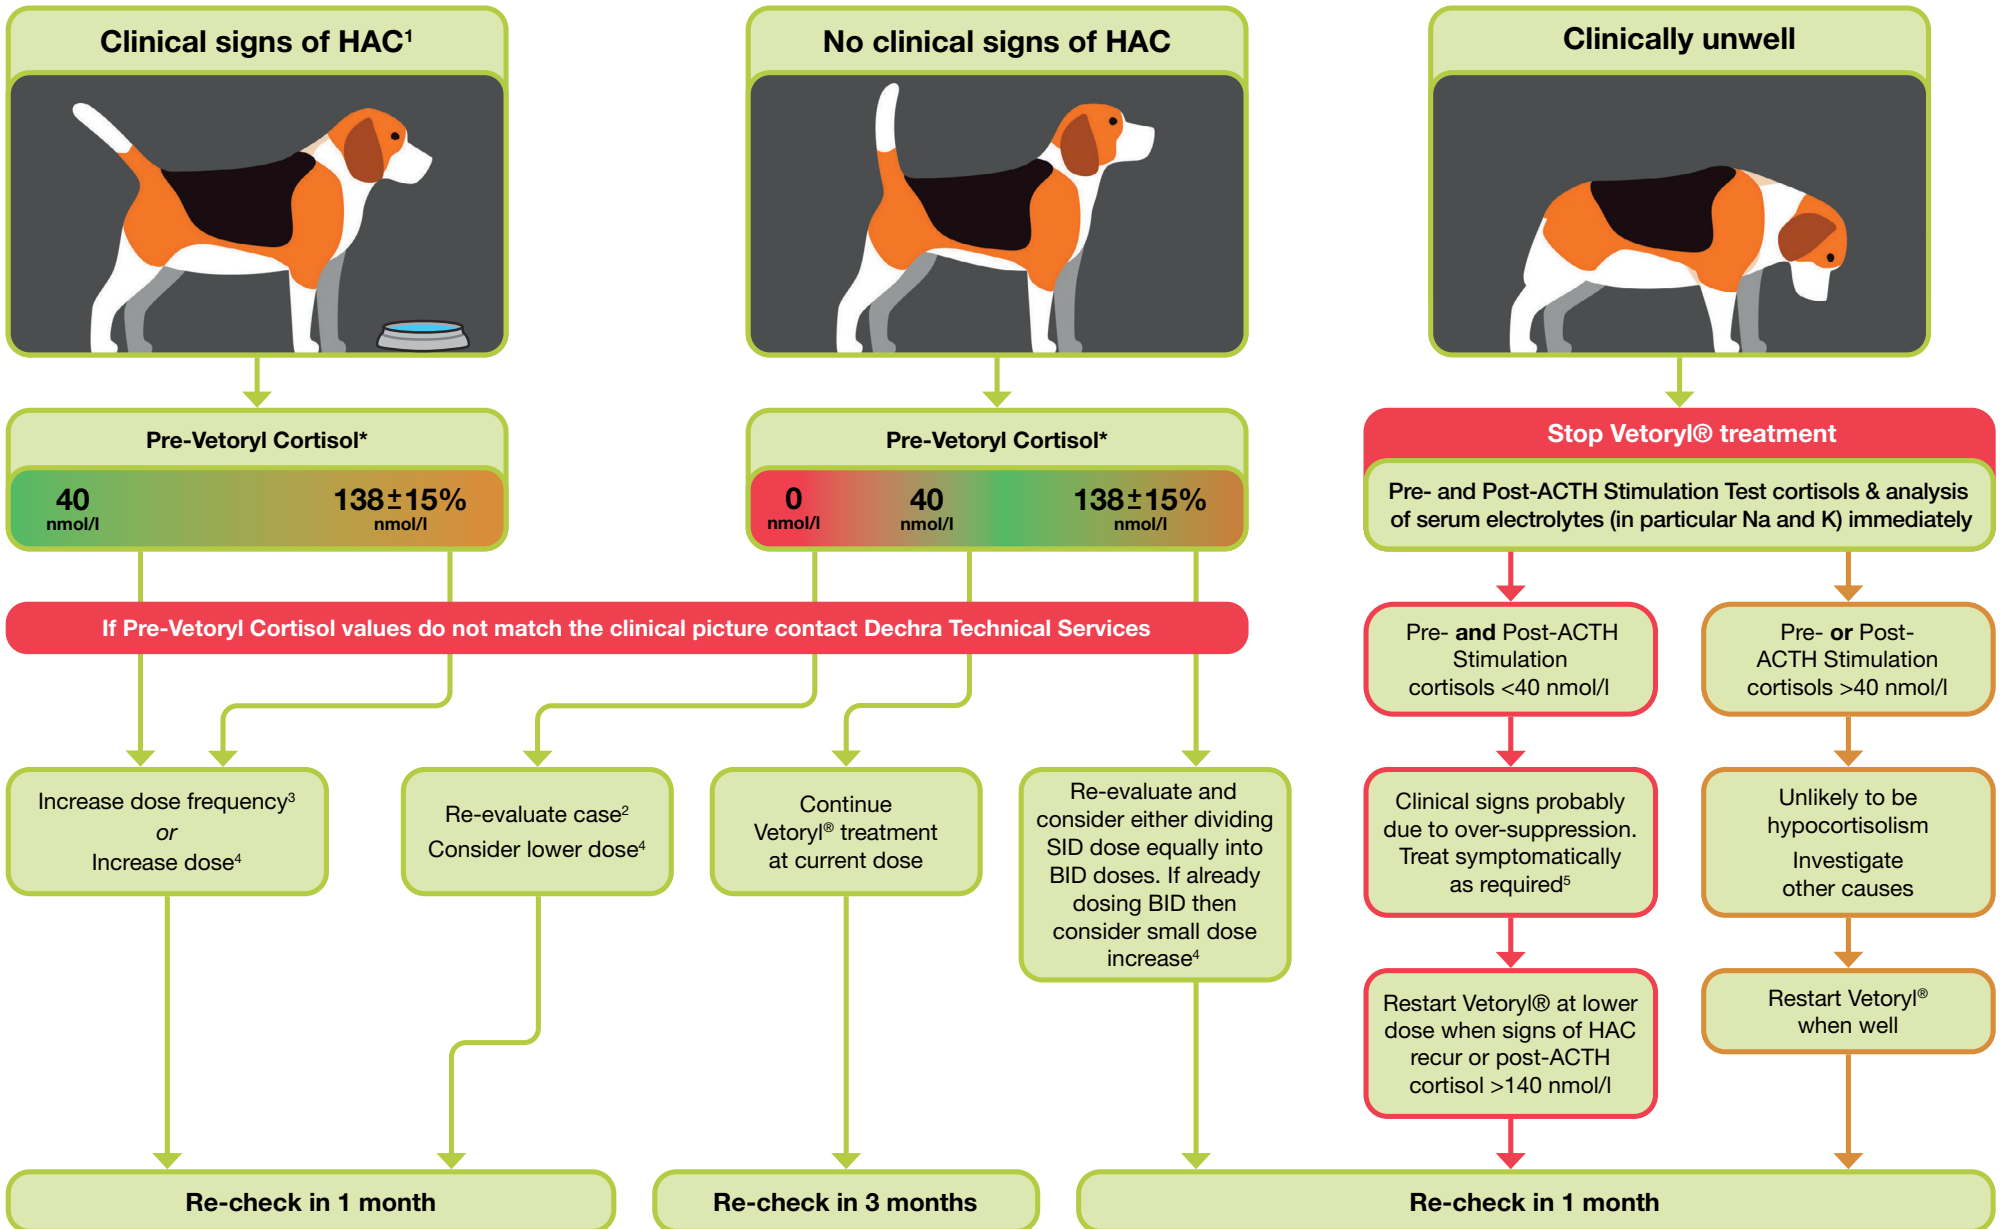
Clinical signs of HAC$^1$

No clinical signs of HAC

Clinically unwell

Pre-Vetoryl Cortisol*

40 nmol/l

138±15% nmol/l

Pre-Vetoryl Cortisol*

0 nmol/l

40 nmol/l

138±15% nmol/l

Stop Vetoryl® treatment

Pre- and Post-ACTH Stimulation Test cortisols & analysis of serum electrolytes (in particular Na and K) immediately

If Pre-Vetoryl Cortisol values do not match the clinical picture contact Dechra Technical Services

Pre- and Post-ACTH Stimulation cortisols <40 nmol/l

Pre- or Post-ACTH Stimulation cortisols >40 nmol/l

Increase dose frequency$^3$ or Increase dose$^4$

Re-evaluate case$^2$ Consider lower dose$^4$

Continue Vetoryl® treatment at current dose

Re-evaluate and consider either dividing SID dose equally into BID doses. If already dosing BID then consider small dose increase$^4$

Clinical signs probably due to over-suppression. Treat symptomatically as required$^5$

Unlikely to be hypocortisolism

Investigate other causes

Restart Vetoryl® at lower dose when signs of HAC recur or post-ACTH cortisol >140 nmol/l

Restart Vetoryl® when well

Re-check in 1 month

Re-check in 3 months

Re-check in 1 month